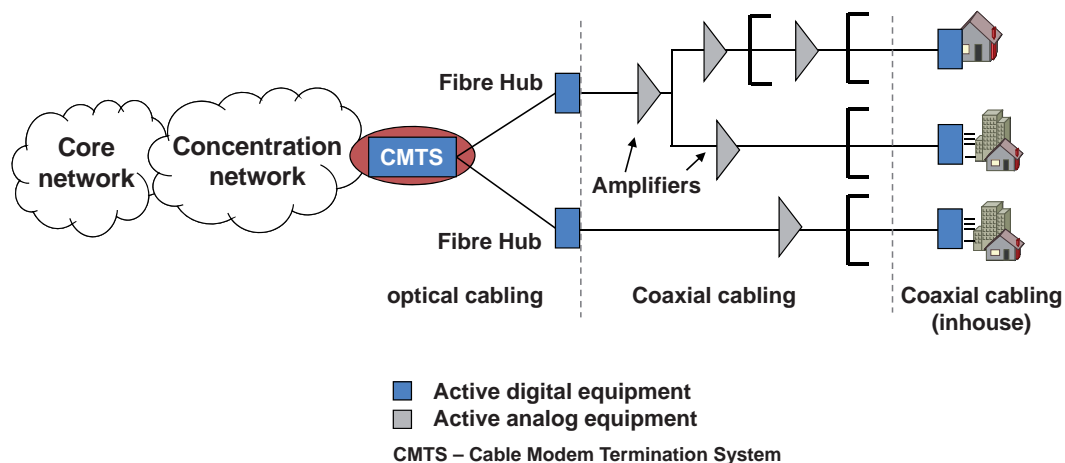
Core network

Concentration network

CMTS

Fibre Hub

Fibre Hub

Amplifiers

optical cabling

Coaxial cabling

Coaxial cabling (inhouse)

Active digital equipment

Active analog equipment

CMTS – Cable Modem Termination System